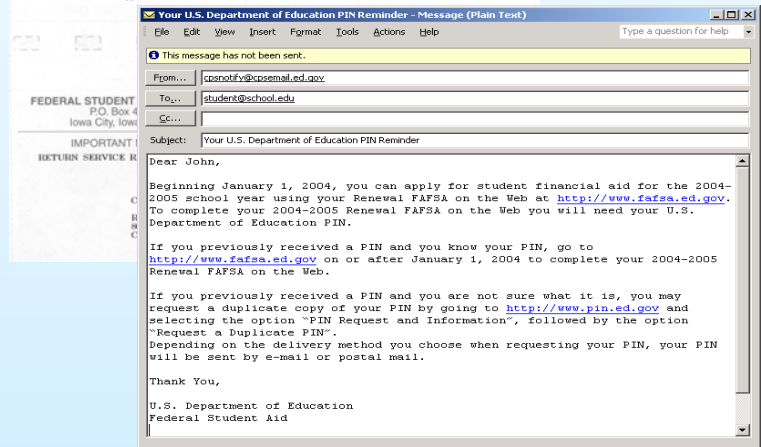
FEDERAL STUDENT
P.O. Box 4
Iowa City, Iowa

IMPORTANT
RETURN SERVICE R

Your U.S. Department of Education PIN Reminder - Message (Plain Text)

File Edit View Insert Format Tools Actions Help

Type a question for help

This message has not been sent.

From... cpsnotify@cpsemail.ed.gov

To... student@school.edu

Cc...

Subject: Your U.S. Department of Education PIN Reminder

Dear John,

Beginning January 1, 2004, you can apply for student financial aid for the 2004-2005 school year using your Renewal FAFSA on the Web at http://www.fafsa.ed.gov. To complete your 2004-2005 Renewal FAFSA on the Web you will need your U.S. Department of Education PIN.

If you previously received a PIN and you know your PIN, go to http://www.fafsa.ed.gov on or after January 1, 2004 to complete your 2004-2005 Renewal FAFSA on the Web.

If you previously received a PIN and you are not sure what it is, you may request a duplicate copy of your PIN by going to http://www.pin.ed.gov and selecting the option "PIN Request and Information", followed by the option "Request a Duplicate PIN".
Depending on the delivery method you choose when requesting your PIN, your PIN will be sent by e-mail or postal mail.

Thank You,

U.S. Department of Education
Federal Student Aid